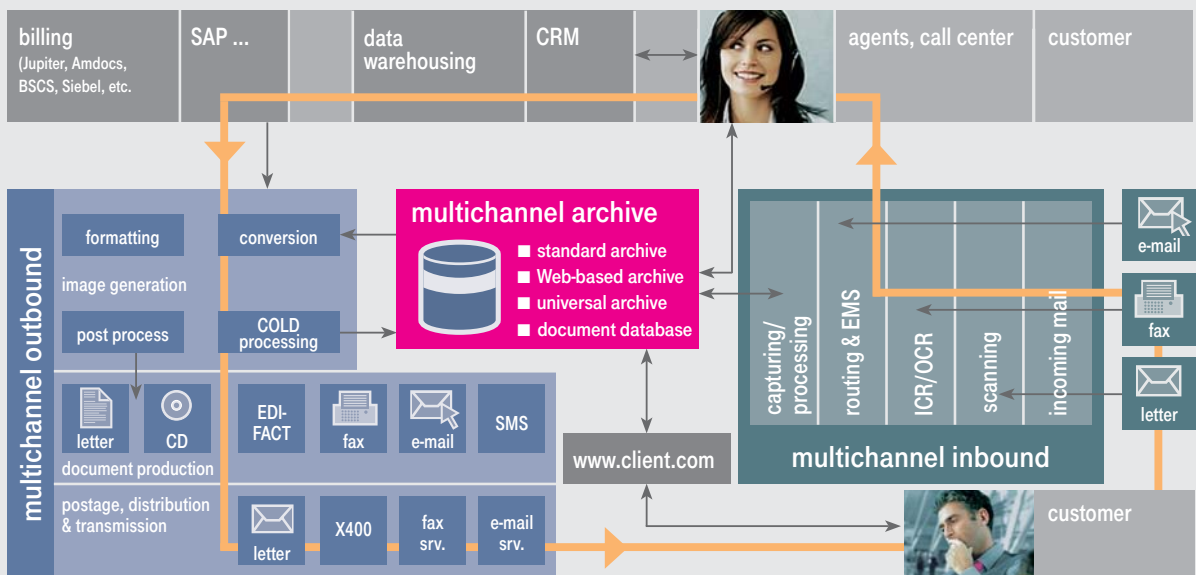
billing
(Jupiter, Amdocs, BSCS, Siebel, etc.

SAP ...

data warehousing

CRM

agents, call center

customer

multichannel outbound

formatting

conversion

image generation

post process

COLD processing

letter

CD

document production

EDI-FACT

fax

e-mail

SMS

postage, distribution & transmission

letter

X400

fax srv.

e-mail srv.

multichannel archive

■ standard archive
■ Web-based archive
■ universal archive
■ document database

www.client.com

capturing/ processing

routing & EMS

ICR/OCR

scanning

incoming mail

multichannel inbound

e-mail

fax

letter

customer